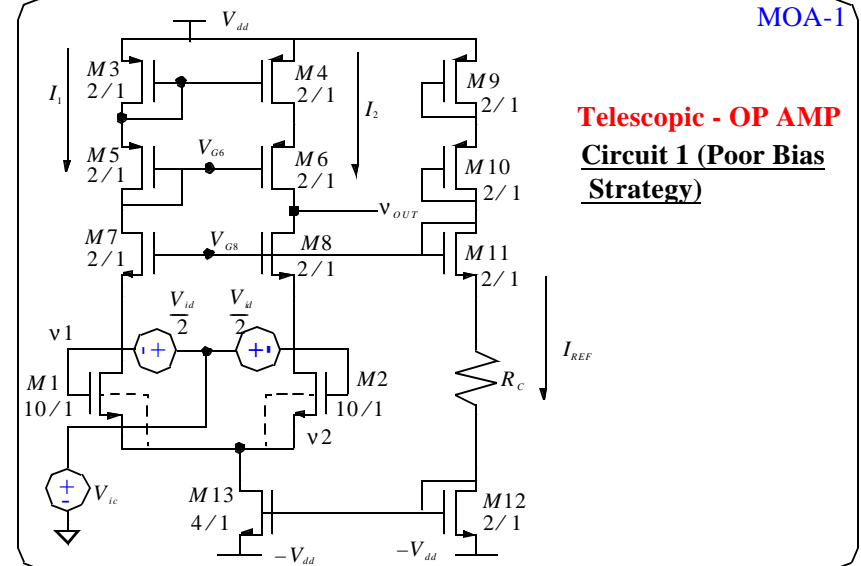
MOA-1

$V_{dd}$

$M3$ $2/1$

$M4$ $2/1$

$M9$ $2/1$

$I_1$

$I_2$

Telescopic - OP AMP

Circuit 1 (Poor Bias Strategy)

$M5$ $2/1$

$V_{G6}$

$M6$ $2/1$

$M10$ $2/1$

$v_{OUT}$

$M7$ $2/1$

$V_{G8}$

$M8$ $2/1$

$M11$ $2/1$

$\frac{V_{id}}{2}$

$\frac{V_{id}}{2}$

$v1$

$I_{REF}$

$M1$ $10/1$

$M2$ $10/1$

$R_C$

$v2$

$V_{ic}$

$M13$ $4/1$

$M12$ $2/1$

$-V_{dd}$

$-V_{dd}$